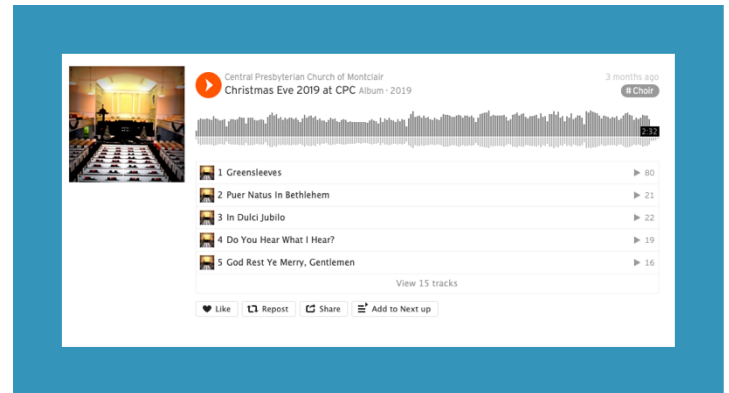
Central Presbyterian Church of Montclair
Christmas Eve 2019 at CPC Album · 2019

3 months ago
# Choir

2:32

1 Greensleeves ▶ 80
2 Puer Natus In Bethlehem ▶ 21
3 In Dulci Jubilo ▶ 22
4 Do You Hear What I Hear? ▶ 19
5 God Rest Ye Merry, Gentlemen ▶ 16

View 15 tracks

Like Repost Share Add to Next up